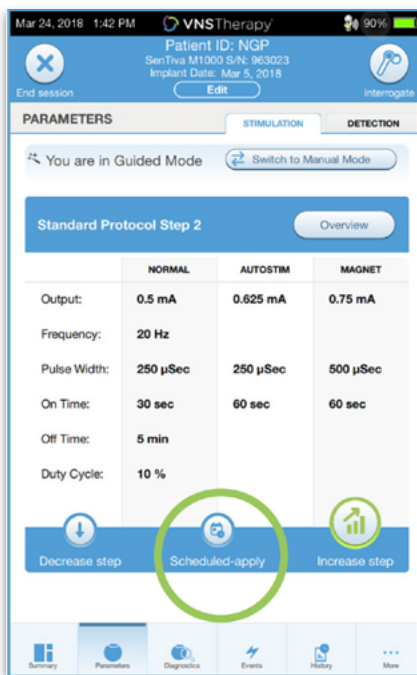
Mar 24, 2018 1:42 PM VNSTherapy 90%

End session

Patient ID: NGP
SenTiva M1000 S/N: 963023
Implant Date: Mar 5, 2018
Edit

Interrogate

PARAMETERS

STIMULATION DETECTION

You are in Guided Mode

Switch to Manual Mode

Standard Protocol Step 2

Overview

| | NORMAL | AUTOSTIM | MAGNET |
|---|---|---|---|
| Output: | 0.5 mA | 0.625 mA | 0.75 mA |
| Frequency: | 20 Hz | | |
| Pulse Width: | 250 µSec | 250 µSec | 500 µSec |
| On Time: | 30 sec | 60 sec | 60 sec |
| Off Time: | 5 min | | |
| Duty Cycle: | 10 % | | |

Decrease step

Scheduled-apply

Increase step

Summary Parameters Diagnostics Events History More